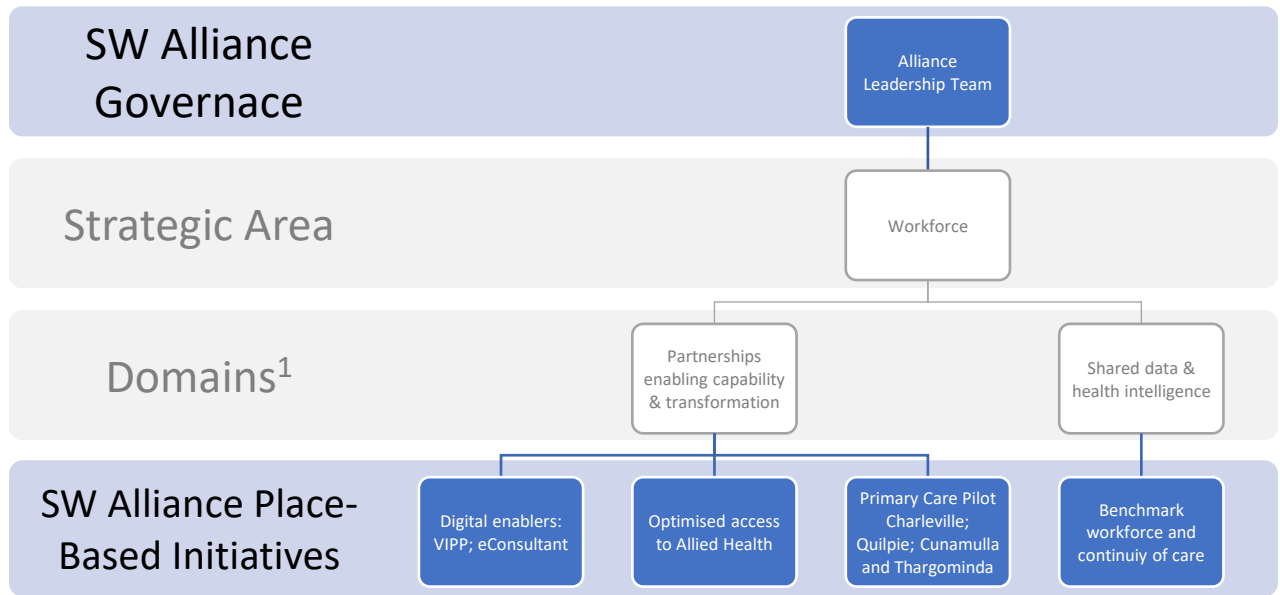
SW Alliance Governace

Alliance Leadership Team

Strategic Area

Workforce

Domains$^1$

Partnerships enabling capability & transformation

Shared data & health intelligence

SW Alliance Place-Based Initiatives

Digital enablers: VIPP; eConsultant

Optimised access to Allied Health

Primary Care Pilot Charleville; Quilpie; Cunamulla and Thargominda

Benchmark workforce and continuiy of care